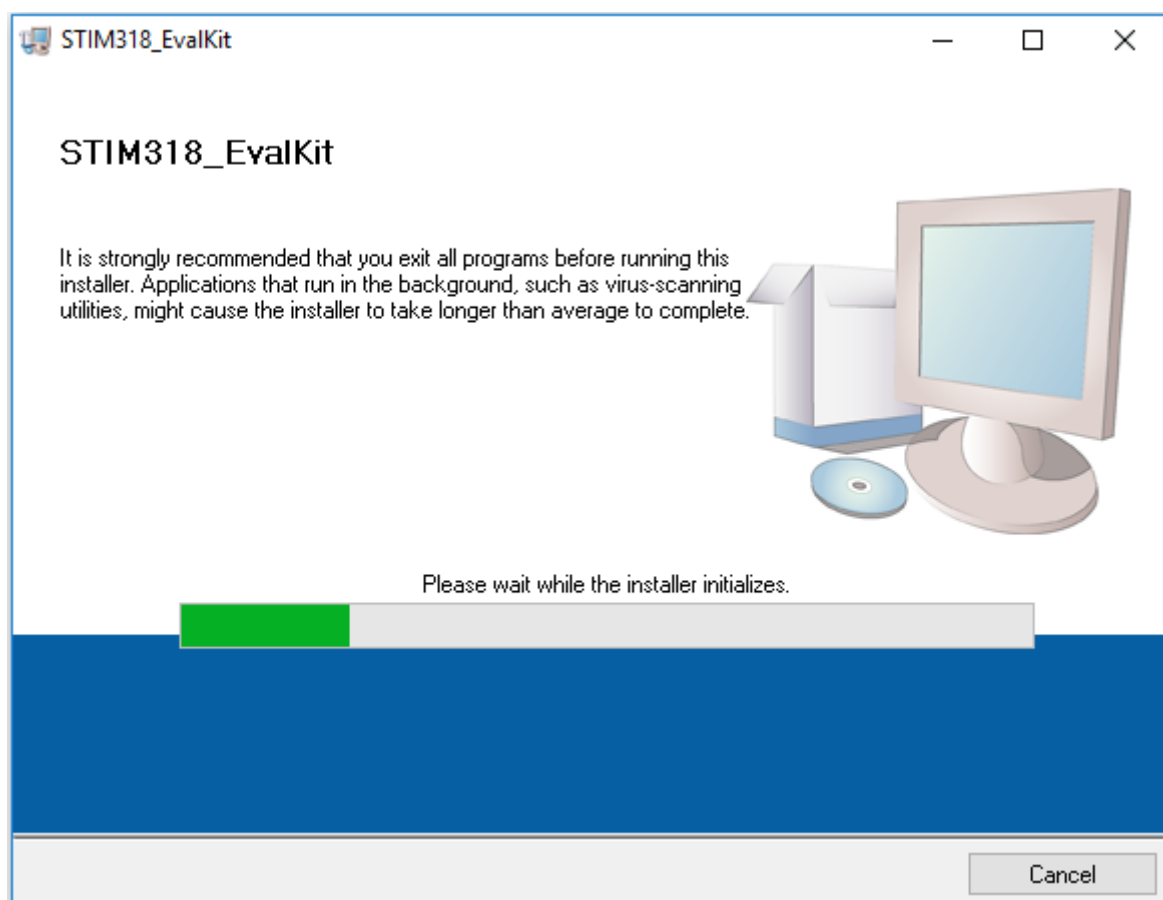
STIM318_EvalKit

STIM318_EvalKit

It is strongly recommended that you exit all programs before running this installer. Applications that run in the background, such as virus-scanning utilities, might cause the installer to take longer than average to complete.

Please wait while the installer initializes.

Cancel